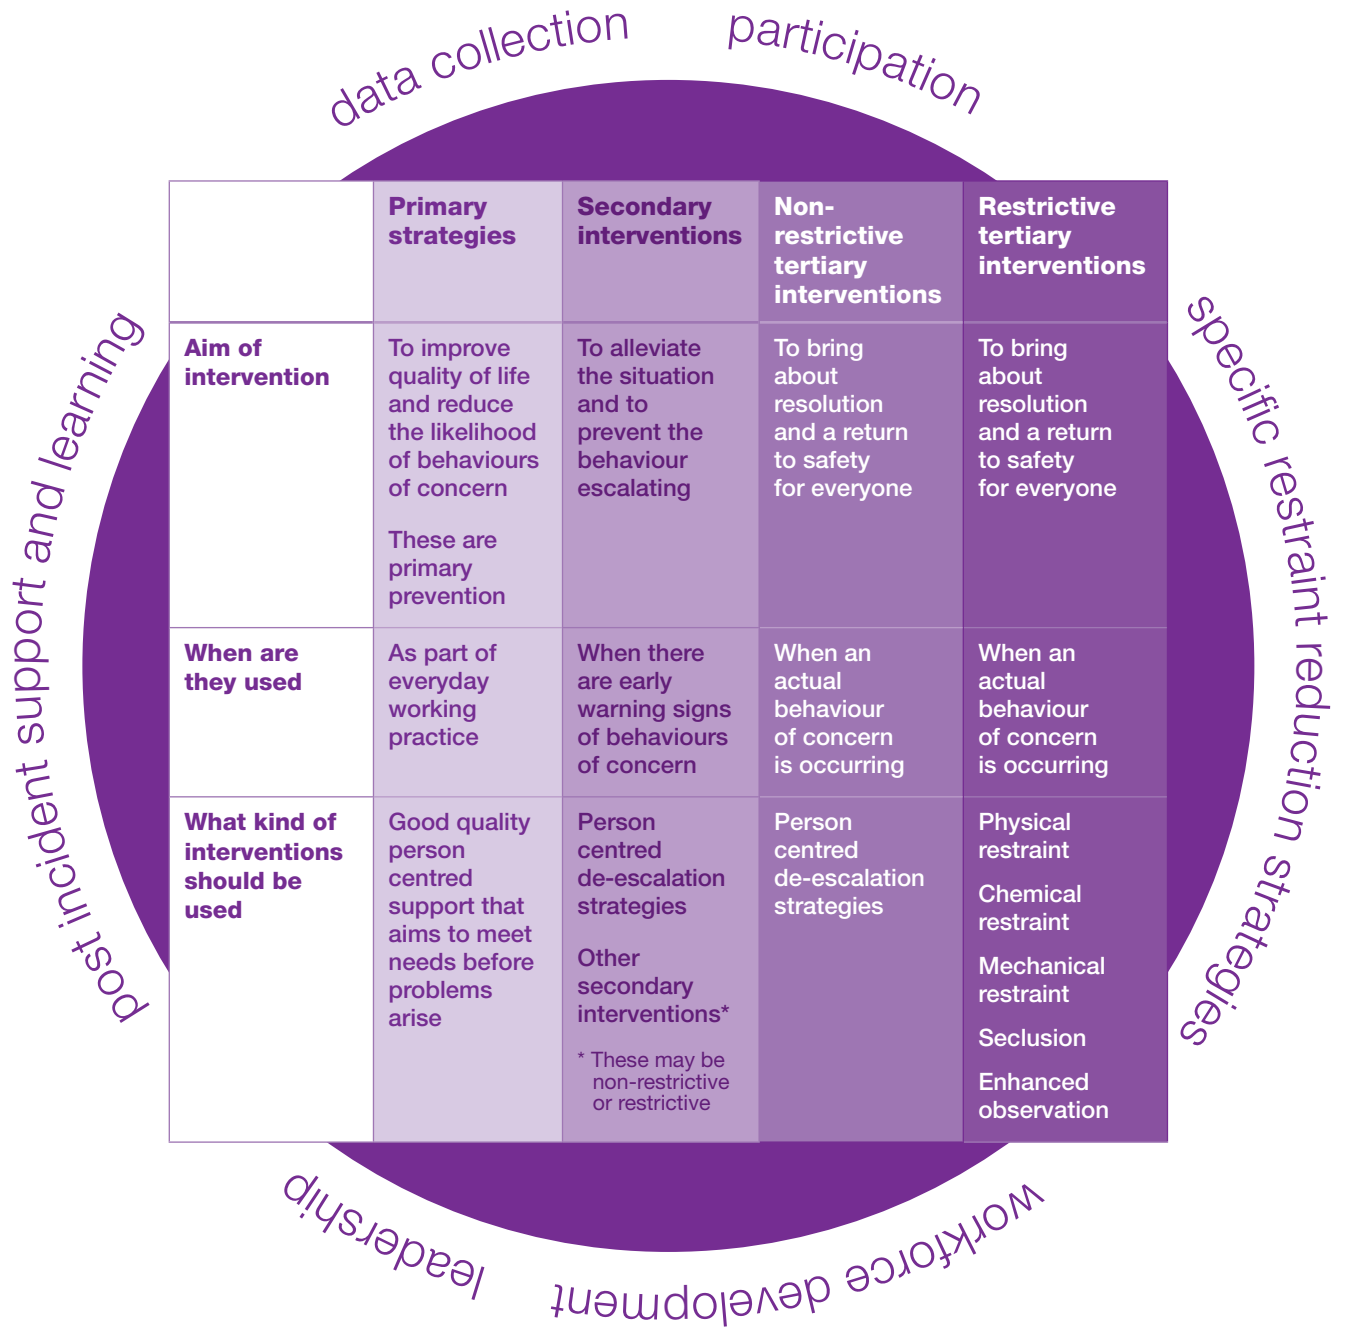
data collection

participation

| | Primary strategies | Secondary interventions | Non-restrictive tertiary interventions | Restrictive tertiary interventions |
|---|---|---|---|---|
| Aim of intervention | To improve quality of life and reduce the likelihood of behaviours of concern<br><br>These are primary prevention | To alleviate the situation and to prevent the behaviour escalating | To bring about resolution and a return to safety for everyone | To bring about resolution and a return to safety for everyone |
| When are they used | As part of everyday working practice | When there are early warning signs of behaviours of concern | When an actual behaviour of concern is occurring | When an actual behaviour of concern is occurring |
| What kind of interventions should be used | Good quality person centred support that aims to meet needs before problems arise | Person centred de-escalation strategies<br><br>Other secondary interventions*<br><br>* These may be non-restrictive or restrictive | Person centred de-escalation strategies | Physical restraint<br><br>Chemical restraint<br><br>Mechanical restraint<br><br>Seclusion<br><br>Enhanced observation |

specific restraint reduction strategies

workforce development

leadership

post incident support and learning